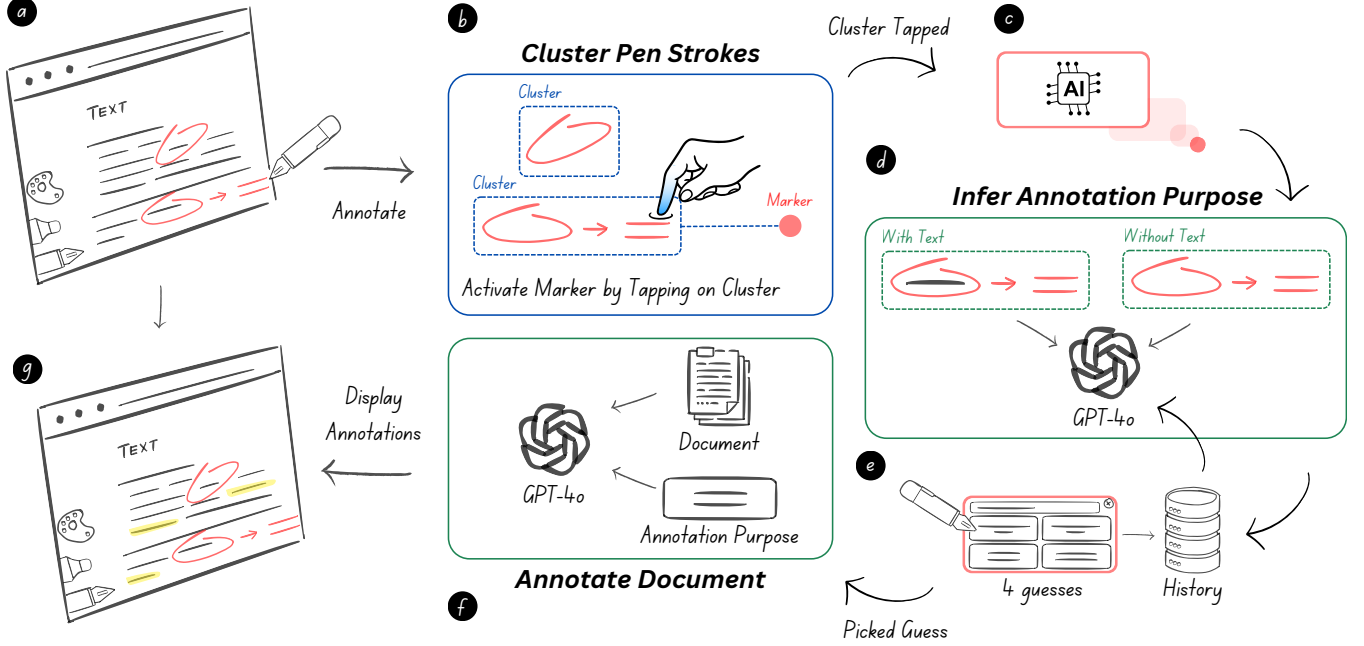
a

TEXT

Annotate

b

Cluster Pen Strokes

Cluster

Cluster

Marker

Activate Marker by Tapping on Cluster

Cluster Tapped

c

AI

d

Infer Annotation Purpose

With Text

Without Text

GPT-4o

g

TEXT

Display Annotations

GPT-4o

Document

Annotation Purpose

Annotate Document

f

e

4 guesses

History

Picked Guess